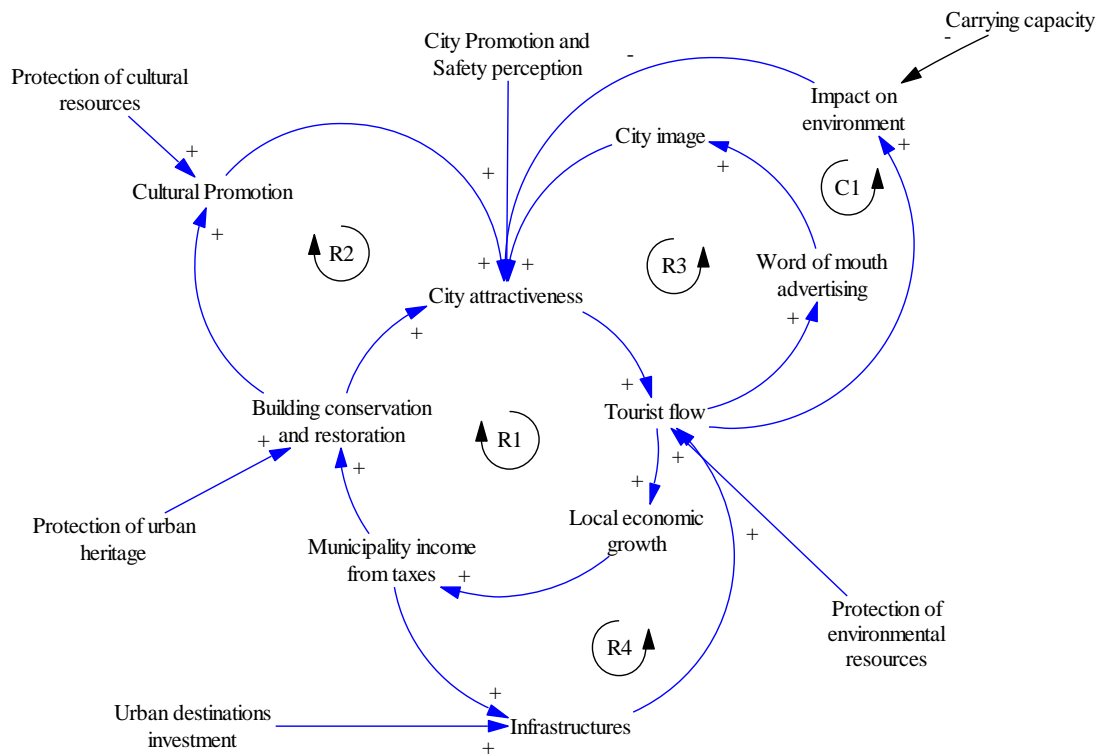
Carrying capacity
-
City Promotion and Safety perception
-
Protection of cultural resources
Impact on environment
+
City image
+
+
Cultural Promotion
+
C1
+
R2
+
+
R3
Word of mouth advertising
City attractiveness
+
+
+
Building conservation and restoration
Tourist flow
+
R1
+
+
+
Protection of urban heritage
Local economic growth
Municipality income from taxes
+
+
Protection of environmental resources
R4
+
Urban destinations investment
Infrastructures
+